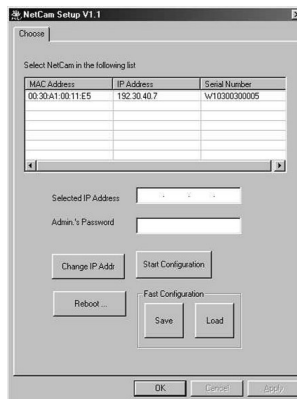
NetCam Setup V1.1

Choose

Select NetCam in the following list

| MAC Address | IP Address | Serial Number |
|---|---|---|
| 00:30:A1:00:11:E5 | 192.30.40.7 | W10300300005 |

Selected IP Address

Admin.'s Password

Change IP Addr

Start Configuration

Reboot ...

Fast Configuration

Save

Load

OK

Cancel

Apply